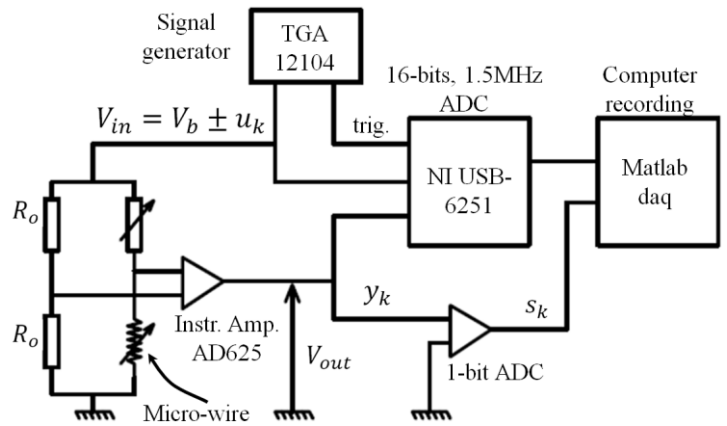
Signal generator

TGA 12104

16-bits, 1.5MHz ADC

Computer recording

$V_{in} = V_b \pm u_k$

trig.

NI USB-6251

Matlab daq

$R_o$

$R_o$

$y_k$

$s_k$

Instr. Amp. AD625

$V_{out}$

1-bit ADC

Micro-wire